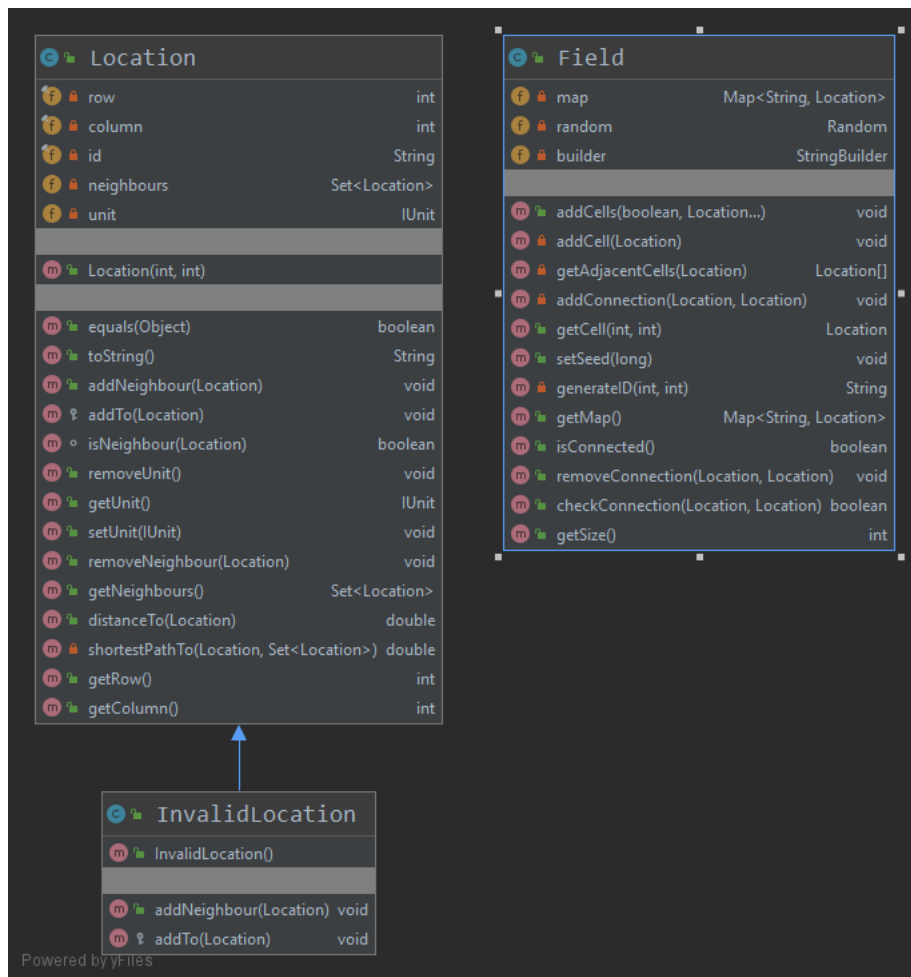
Location

| | |
|---|---|
| row | int |
| column | int |
| id | String |
| neighbours | Set<Location> |
| unit | IUnit |

Location(int, int)

| | |
|---|---|
| equals(Object) | boolean |
| toString() | String |
| addNeighbour(Location) | void |
| addTo(Location) | void |
| isNeighbour(Location) | boolean |
| removeUnit() | void |
| getUnit() | IUnit |
| setUnit(IUnit) | void |
| removeNeighbour(Location) | void |
| getNeighbours() | Set<Location> |
| distanceTo(Location) | double |
| shortestPathTo(Location, Set<Location>) | double |
| getRow() | int |
| getColumn() | int |

Field

| | |
|---|---|
| map | Map<String, Location> |
| random | Random |
| builder | StringBuilder |

| | |
|---|---|
| addCells(boolean, Location...) | void |
| addCell(Location) | void |
| getAdjacentCells(Location) | Location[] |
| addConnection(Location, Location) | void |
| getCell(int, int) | Location |
| setSeed(long) | void |
| generateID(int, int) | String |
| getMap() | Map<String, Location> |
| isConnected() | boolean |
| removeConnection(Location, Location) | void |
| checkConnection(Location, Location) | boolean |
| getSize() | int |

InvalidLocation

InvalidLocation()

| | |
|---|---|
| addNeighbour(Location) | void |
| addTo(Location) | void |

Powered by yFiles